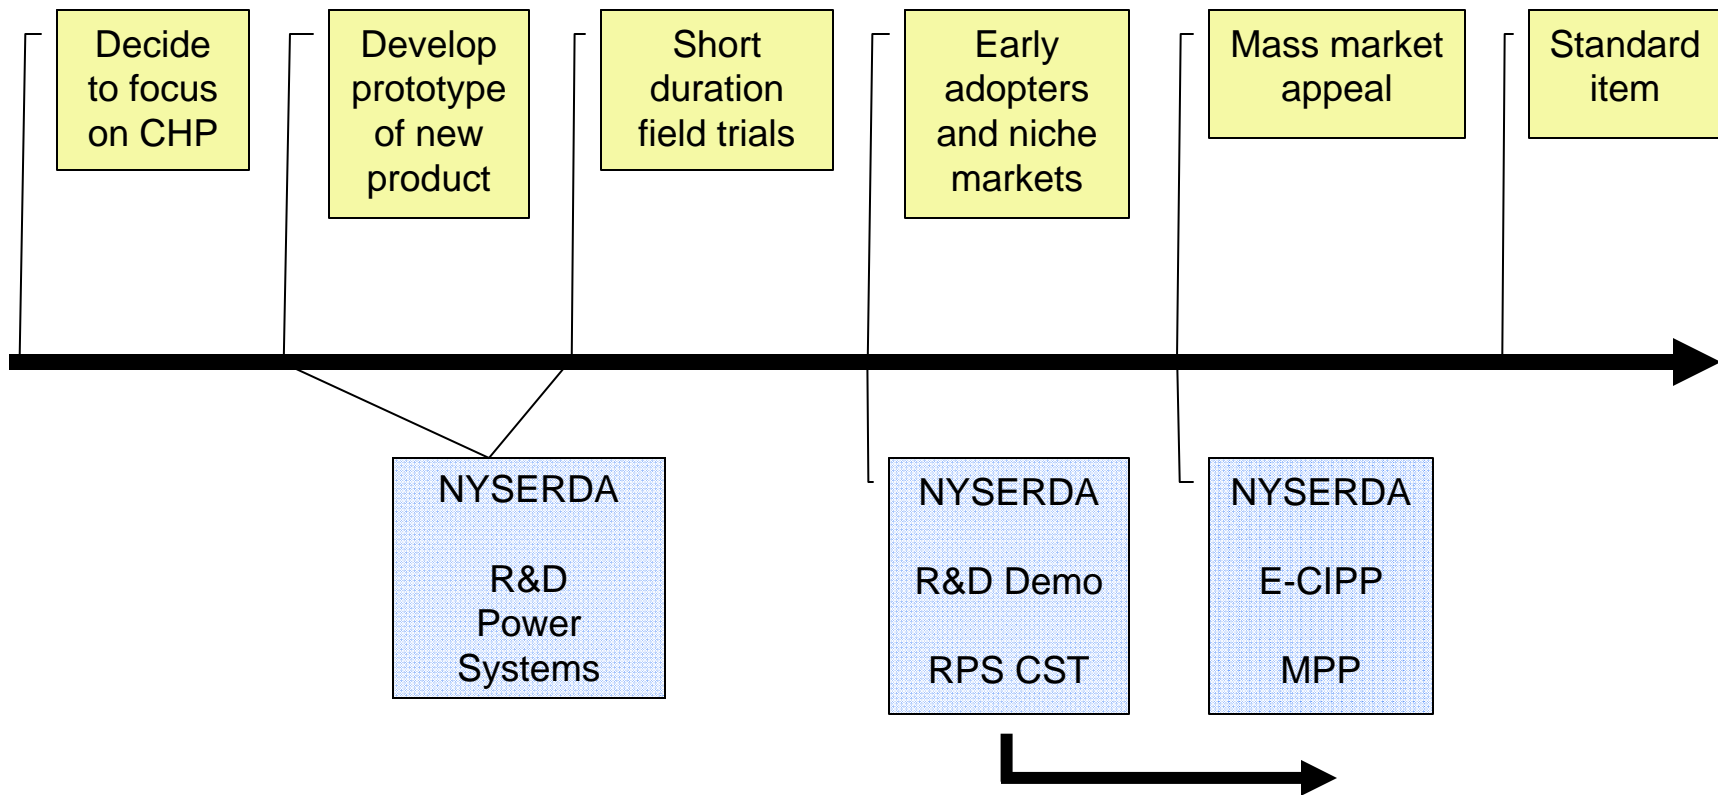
Decide to focus on CHP

Develop prototype of new product

Short duration field trials

Early adopters and niche markets

Mass market appeal

Standard item

NYSERDA

R&D Power Systems

NYSERDA

R&D Demo

RPS CST

NYSERDA

E-CIPP

MPP